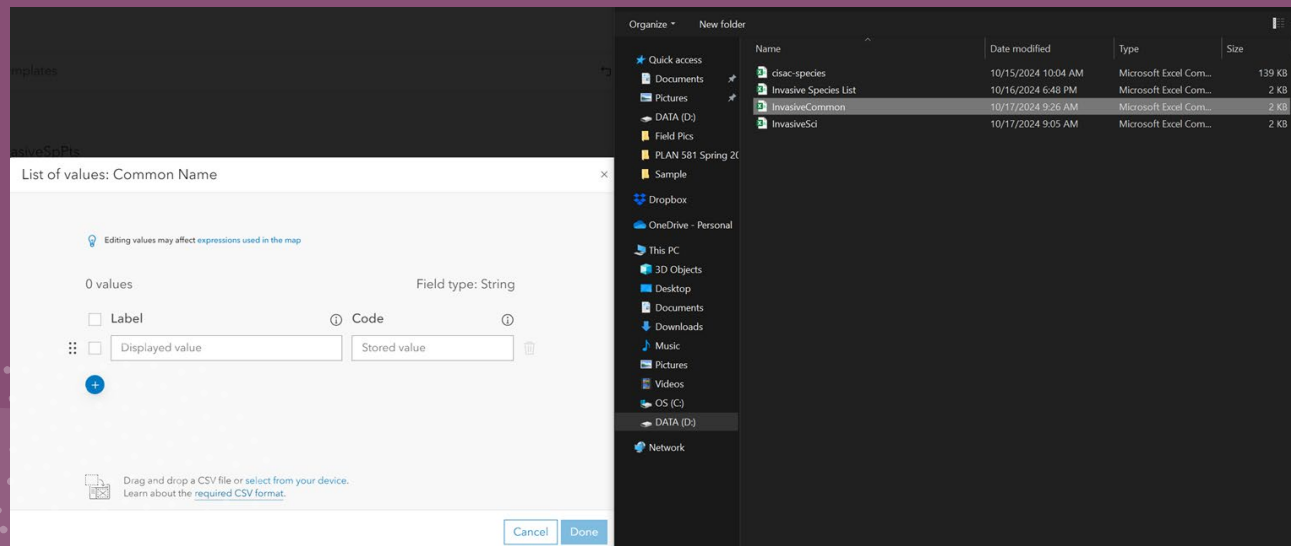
mplates

asiveSpPts

List of values: Common Name

Editing values may affect expressions used in the map

0 values

Field type: String

Label

Code

Displayed value

Stored value

Drag and drop a CSV file or select from your device.
Learn about the required CSV format.

Cancel

Done

Organize ▾

New folder

Quick access
Documents
Pictures
DATA (D:)
Field Pics
PLAN 581 Spring 20
Sample
Dropbox
OneDrive - Personal
This PC
3D Objects
Desktop
Documents
Downloads
Music
Pictures
Videos
OS (C:)
DATA (D:)
Network

| Name | Date modified | Type | Size |
|---|---|---|---|
| cisac-species | 10/15/2024 10:04 AM | Microsoft Excel Com... | 139 KB |
| Invasive Species List | 10/16/2024 6:48 PM | Microsoft Excel Com... | 2 KB |
| InvasiveCommon | 10/17/2024 9:26 AM | Microsoft Excel Com... | 2 KB |
| InvasiveSci | 10/17/2024 9:05 AM | Microsoft Excel Com... | 2 KB |